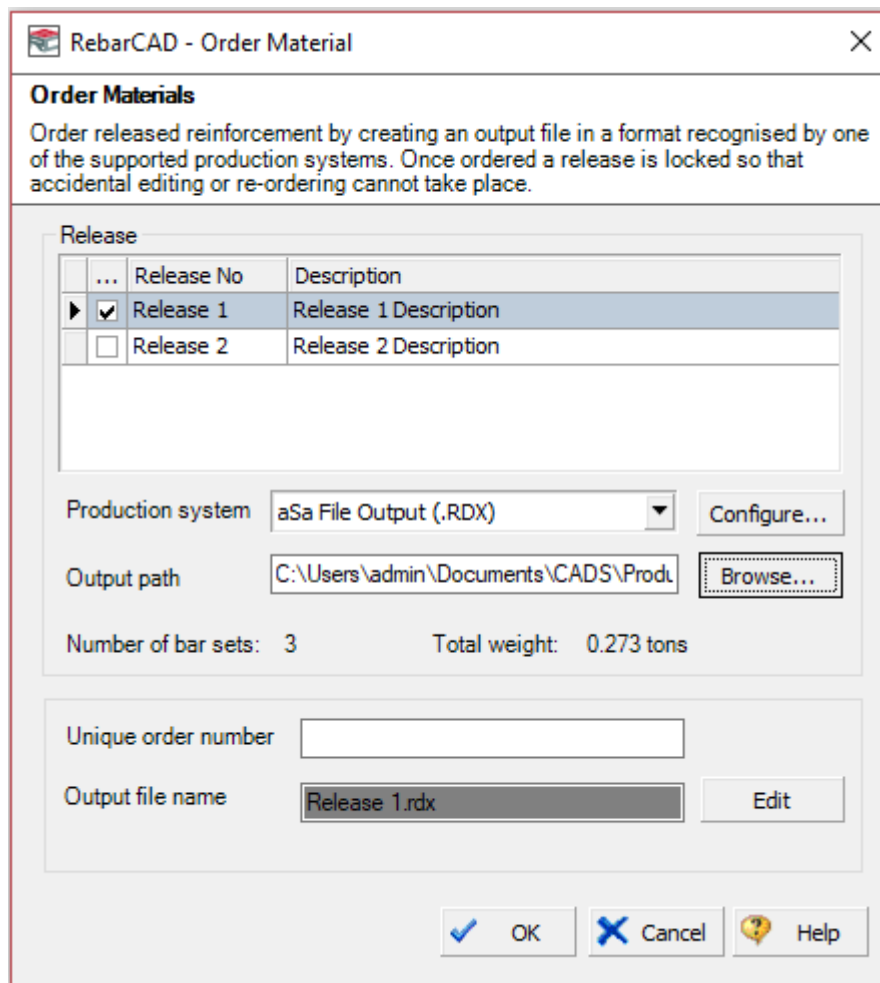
RebarCAD - Order Material

Order Materials

Order released reinforcement by creating an output file in a format recognised by one of the supported production systems. Once ordered a release is locked so that accidental editing or re-ordering cannot take place.

Release

| ... | Release No | Description |
|---|---|---|
| ☑ | Release 1 | Release 1 Description |
| ☐ | Release 2 | Release 2 Description |

Production system aSa File Output (.RDX) Configure...

Output path C:\Users\admin\Documents\CADS\Produ Browse...

Number of bar sets: 3 Total weight: 0.273 tons

Unique order number

Output file name Release 1.rdx Edit

OK Cancel Help